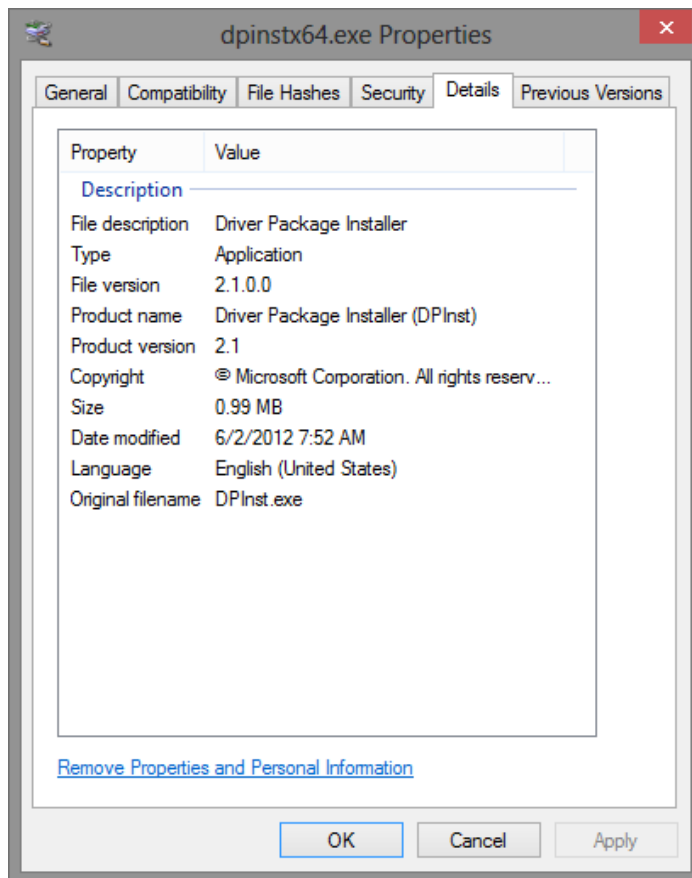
dpinstx64.exe Properties

General | Compatibility | File Hashes | Security | Details | Previous Versions

| Property | Value |
|---|---|
| Description | |
| File description | Driver Package Installer |
| Type | Application |
| File version | 2.1.0.0 |
| Product name | Driver Package Installer (DPInst) |
| Product version | 2.1 |
| Copyright | © Microsoft Corporation. All rights reserv... |
| Size | 0.99 MB |
| Date modified | 6/2/2012 7:52 AM |
| Language | English (United States) |
| Original filename | DPInst.exe |

Remove Properties and Personal Information

OK | Cancel | Apply